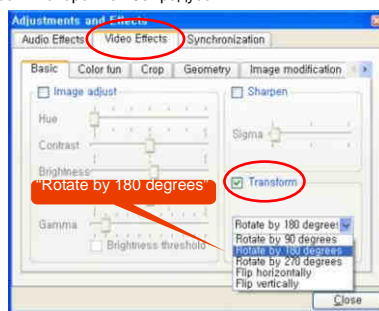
Adjustments and Effects
Audio Effects
Video Effects
Synchronization
Basic
Color fun
Crop
Geometry
Image modification
Image adjust
Hue
Contrast
Brightness
"Rotate by 180 degrees"
Gamma
Brightness threshold
Sharpen
Sigma
Transform
Rotate by 180 degrees
Rotate by 90 degrees
Rotate by 180 degrees
Rotate by 270 degrees
Flip horizontally
Flip vertically
Close